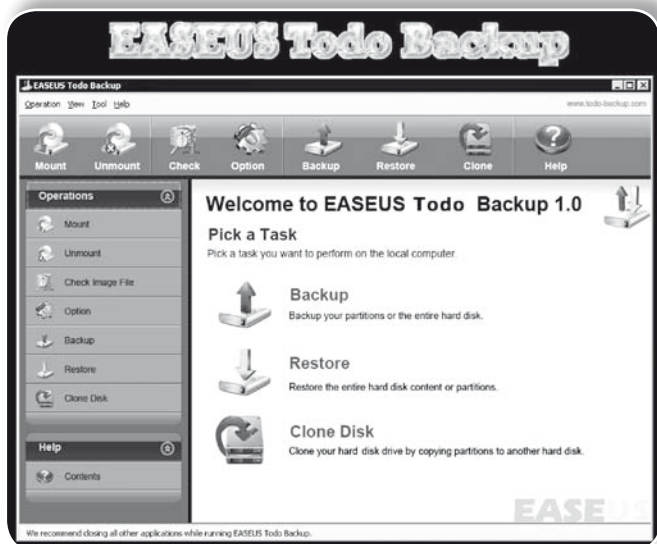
EASEUS Todo Backup

EASEUS Todo Backup

Operation View Tool Help

www.todo-backup.com

Mount Unmount Check Option Backup Restore Clone Help

Operations

Mount

Unmount

Check Image File

Option

Backup

Restore

Clone Disk

Help

Contents

Welcome to EASEUS Todo Backup 1.0

Pick a Task

Pick a task you want to perform on the local computer.

Backup

Backup your partitions or the entire hard disk.

Restore

Restore the entire hard disk content or partitions.

Clone Disk

Clone your hard disk drive by copying partitions to another hard disk.

EASEU

We recommend closing all other applications while running EASEUS Todo Backup.